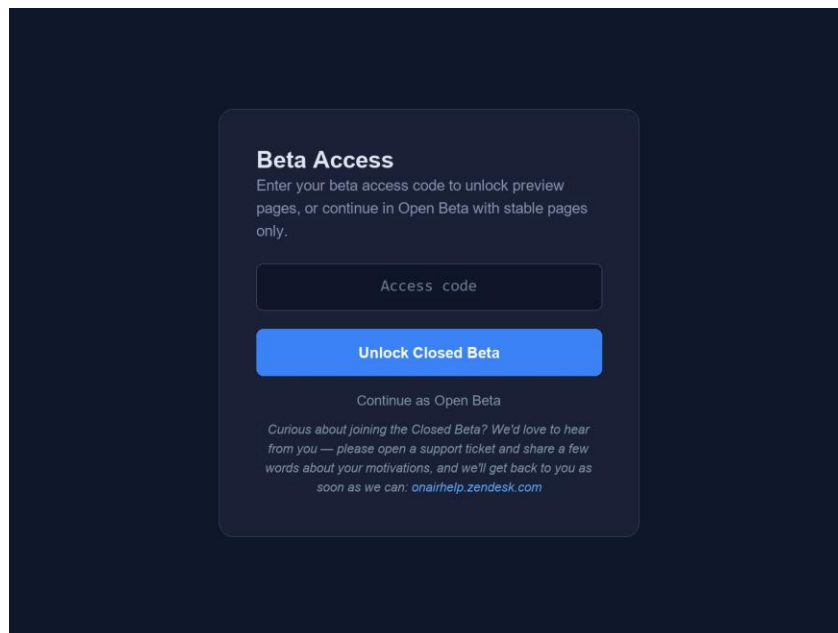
Beta Access

Enter your beta access code to unlock preview pages, or continue in Open Beta with stable pages only.

Access code

Unlock Closed Beta

Continue as Open Beta

Curious about joining the Closed Beta? We'd love to hear from you — please open a support ticket and share a few words about your motivations, and we'll get back to you as soon as we can: onairhelp.zendesk.com